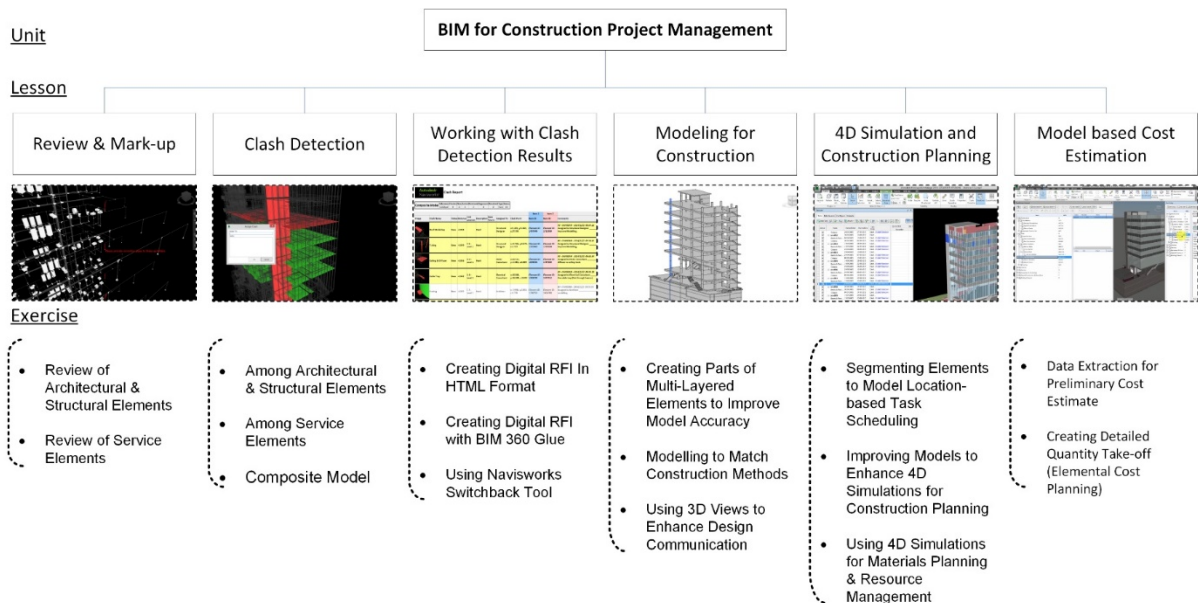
Unit

BIM for Construction Project Management

Lesson

Review & Mark-up

Clash Detection

Working with Clash Detection Results

Modeling for Construction

4D Simulation and Construction Planning

Model based Cost Estimation

Exercise

- Review of Architectural & Structural Elements
- Review of Service Elements

- Among Architectural & Structural Elements
- Among Service Elements
- Composite Model

- Creating Digital RFI In HTML Format
- Creating Digital RFI with BIM 360 Glue
- Using Navisworks Switchback Tool

- Creating Parts of Multi-Layered Elements to Improve Model Accuracy
- Modelling to Match Construction Methods
- Using 3D Views to Enhance Design Communication

- Segmenting Elements to Model Location-based Task Scheduling
- Improving Models to Enhance 4D Simulations for Construction Planning
- Using 4D Simulations for Materials Planning & Resource Management

- Data Extraction for Preliminary Cost Estimate
- Creating Detailed Quantity Take-off (Elemental Cost Planning)